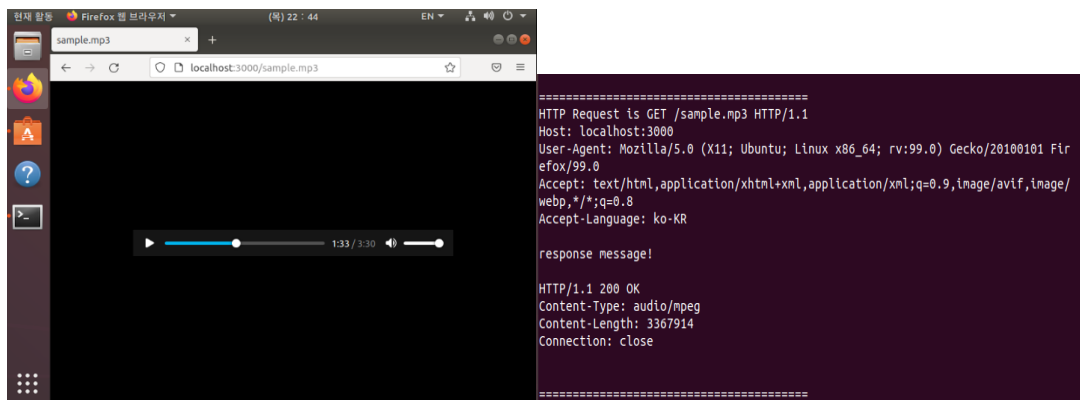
현재 활동 Firefox 웹 브라우저 (목) 22 : 44 EN

sample.mp3 × +

localhost:3000/sample.mp3

1:33 / 3:30

========================================
HTTP Request is GET /sample.mp3 HTTP/1.1
Host: localhost:3000
User-Agent: Mozilla/5.0 (X11; Ubuntu; Linux x86_64; rv:99.0) Gecko/20100101 Firefox/99.0
Accept: text/html,application/xhtml+xml,application/xml;q=0.9,image/avif,image/webp,*/*;q=0.8
Accept-Language: ko-KR

response message!

HTTP/1.1 200 OK
Content-Type: audio/mpeg
Content-Length: 3367914
Connection: close

========================================